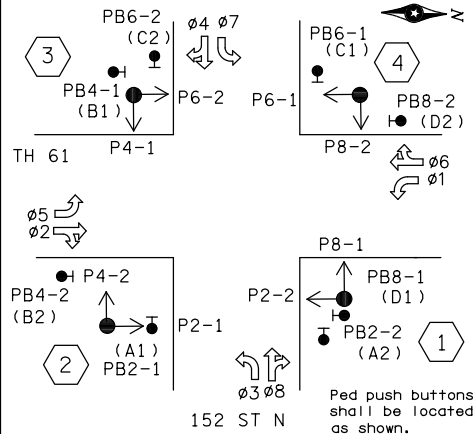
PB6-2
(C2)
ø4 ø7
3
PB4-1
(B1)
P6-2
P4-1
TH 61
PB6-1
(C1)
4
P6-1
PB8-2
(D2)
P8-2
ø6
ø1
ø5
ø2
P8-1
PB4-2
(B2)
P4-2
P2-1
2
(A1)
PB2-1
P2-2
PB8-1
(D1)
PB2-2
(A2)
1
ø3 ø8
152 ST N
Ped push buttons shall be located as shown.